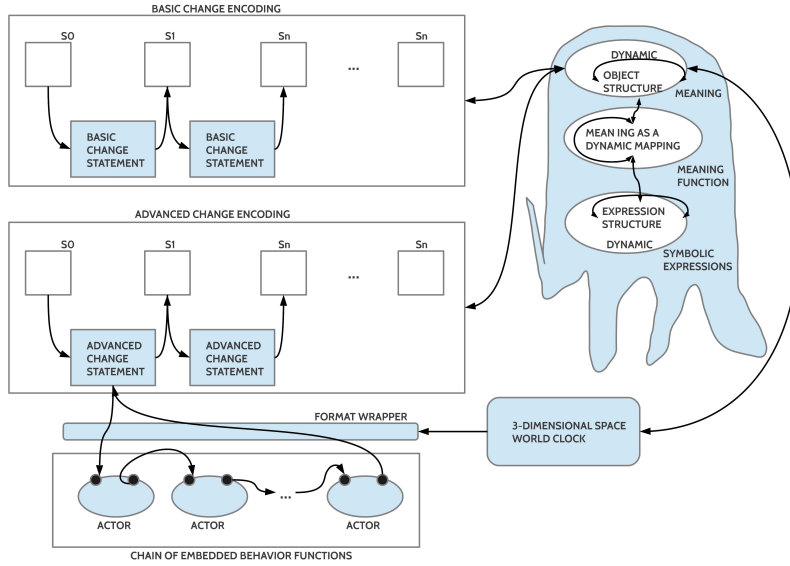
BASIC CHANGE ENCODING

S0

S1

Sn

...

Sn

BASIC CHANGE STATEMENT

BASIC CHANGE STATEMENT

ADVANCED CHANGE ENCODING

S0

S1

Sn

...

Sn

ADVANCED CHANGE STATEMENT

ADVANCED CHANGE STATEMENT

DYNAMIC

OBJECT STRUCTURE

MEANING

MEAN ING AS A DYNAMIC MAPPING

MEANING FUNCTION

EXPRESSION STRUCTURE

DYNAMIC

SYMBOLIC EXPRESSIONS

FORMAT WRAPPER

3-DIMENSIONAL SPACE WORLD CLOCK

ACTOR

ACTOR

...

ACTOR

CHAIN OF EMBEDDED BEHAVIOR FUNCTIONS